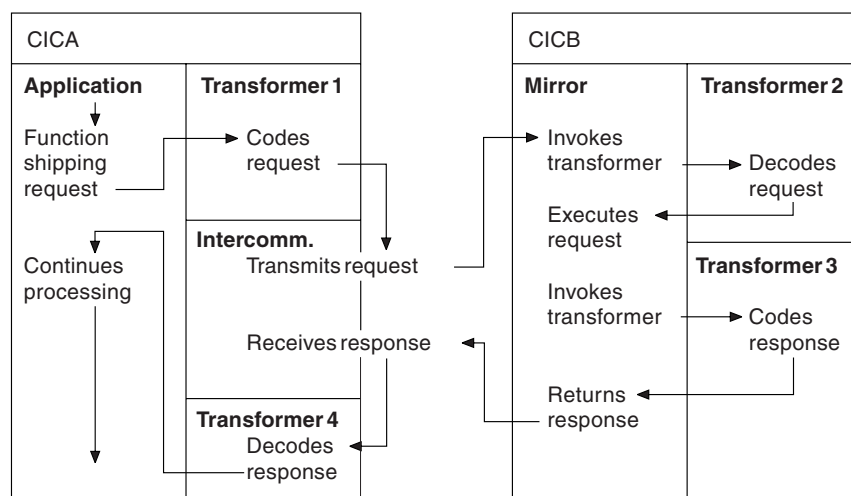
CICA

Application

Function shipping request

Continues processing

Transformer 1

Codes request

Intercomm.

Transmits request

Receives response

Transformer 4

Decodes response

CICB

Mirror

Invokes transformer

Executes request

Invokes transformer

Returns response

Transformer 2

Decodes request

Transformer 3

Codes response